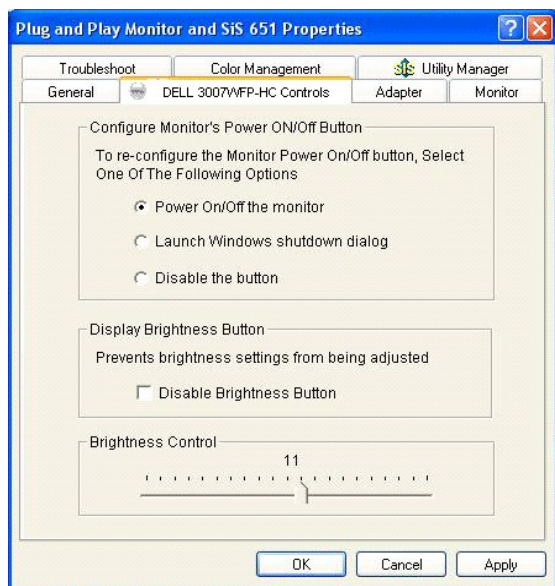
Plug and Play Monitor and SiS 651 Properties

Troubleshoot
Color Management
SiS Utility Manager
General
DELL 3007WFP-HC Controls
Adapter
Monitor

Configure Monitor's Power ON/Off Button

To re-configure the Monitor Power On/Off button, Select One Of The Following Options

Power On/Off the monitor

Launch Windows shutdown dialog

Disable the button

Display Brightness Button

Prevents brightness settings from being adjusted

Disable Brightness Button

Brightness Control

11

OK
Cancel
Apply